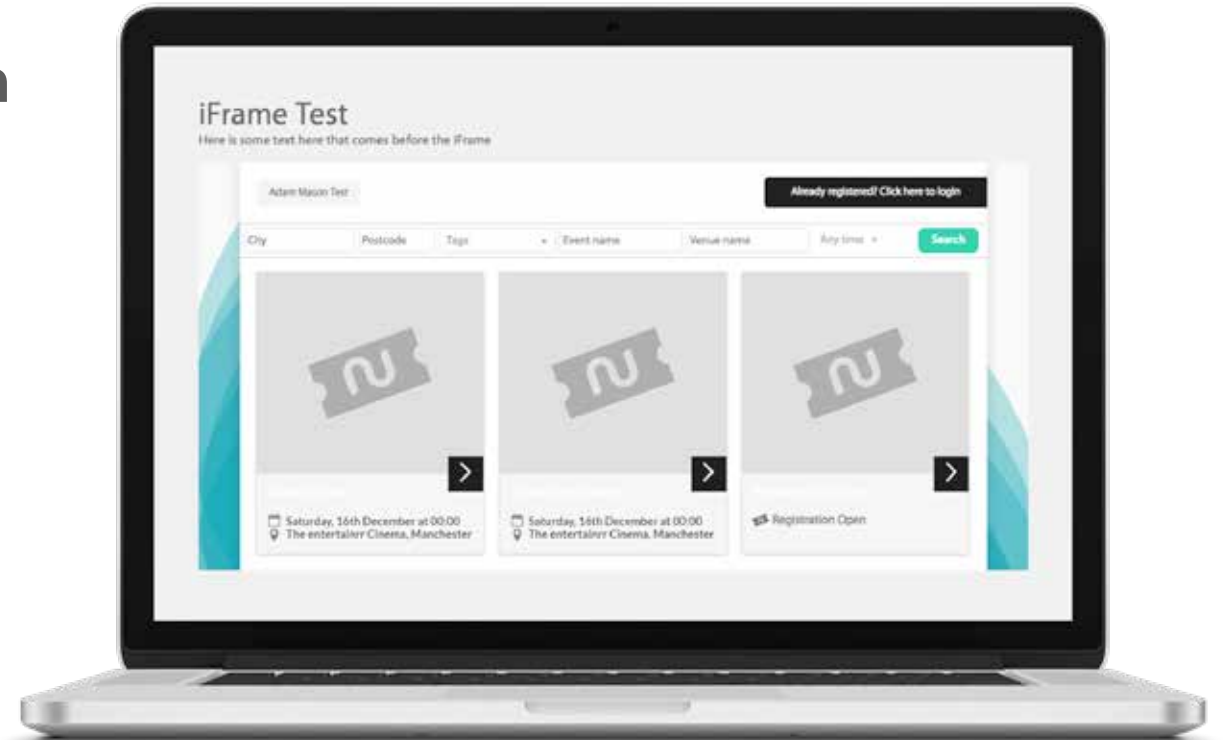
iFrame Test
Here is some text here that comes before the iFrame

Adam Mason Test

Already registered? Click here to login

City
Postcode
Tags
Event name
Venue name
Any time
Search

Saturday, 16th December at 00:00
The entertainrr Cinema, Manchester

Saturday, 16th December at 00:00
The entertainrr Cinema, Manchester

Registration Open